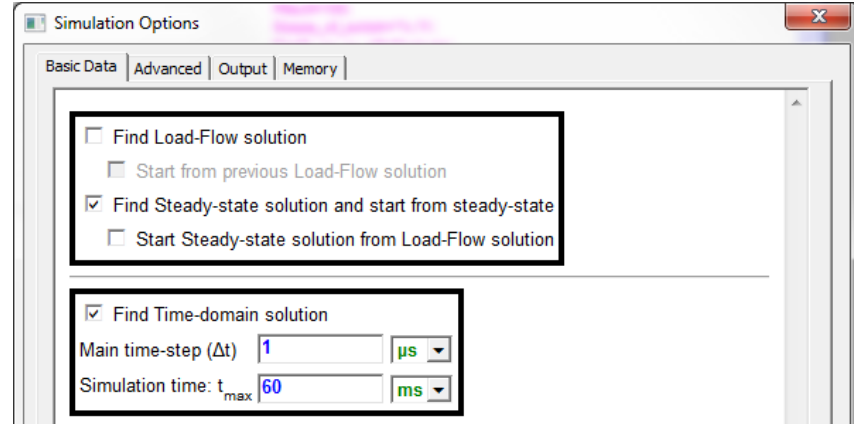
Simulation Options

Basic Data | Advanced | Output | Memory

☐ Find Load-Flow solution

☐ Start from previous Load-Flow solution

☑ Find Steady-state solution and start from steady-state

☐ Start Steady-state solution from Load-Flow solution

☑ Find Time-domain solution

Main time-step (Δt) 1 µs

Simulation time: $t_{max}$ 60 ms